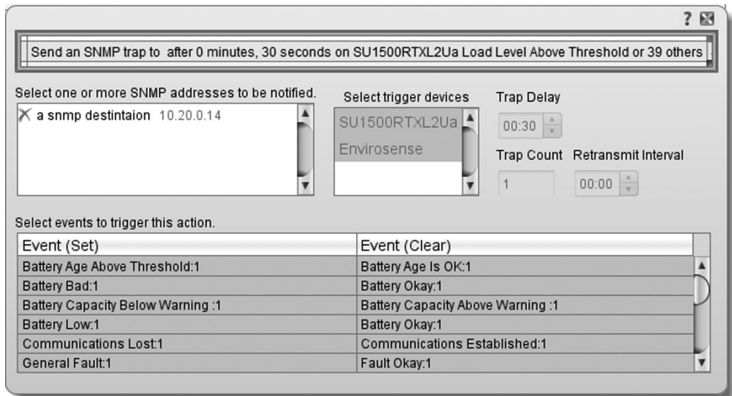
?

Send an SNMP trap to after 0 minutes, 30 seconds on SU1500RTXL2Ua Load Level Above Threshold or 39 others

Select one or more SNMP addresses to be notified.

a snmp destintaion 10.20.0.14

Select trigger devices

SU1500RTXL2Ua

Envirosense

Trap Delay

00:30

Trap Count

1

Retransmit Interval

00:00

Select events to trigger this action.

| Event (Set) | Event (Clear) |
|---|---|
| Battery Age Above Threshold:1 | Battery Age Is OK:1 |
| Battery Bad:1 | Battery Okay:1 |
| Battery Capacity Below Warning :1 | Battery Capacity Above Warning :1 |
| Battery Low:1 | Battery Okay:1 |
| Communications Lost:1 | Communications Established:1 |
| General Fault:1 | Fault Okay:1 |